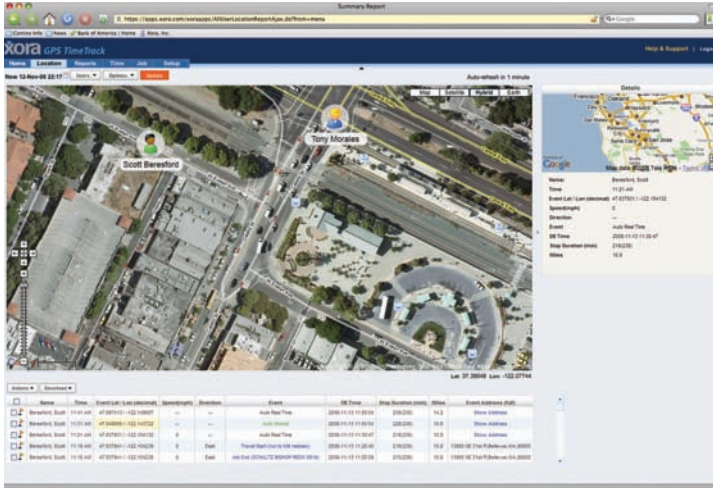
Summary Report

https://apps.xora.com/xoraapps/AllUserLocationReportAjax.do?from=menu

Google

Camino Info | News | Bank of America | Home | Xora, Inc.

xora GPS TimeTrack

Help & Support | Logout

Home | Location | Reports | Time | Job | Setup

Now 12-Nov-08 22:17 | Users | Options | Update

Auto-refresh in 1 minute

Map | Satellite | Hybrid | Earth

Tony Morales

Scott Beresford

Details

Google

| | |
|---|---|
| Name | Beresford, Scott |
| Time | 11:21 AM |
| Event Lat / Lon (decimal) | 47.637651 / -122.154132 |
| Speed(mph) | 0 |
| Direction | -- |
| Event | Auto Real Time |
| DB Time | 2008-11-13 11:20:47 |
| Stop Duration (min) | 219(239) |
| Miles | 10.5 |

Lat: 37.39648 Lon: -122.07744

Actions | Download

| | Name | Time | Event Lat / Lon (decimal) | Speed(mph) | Direction | Event | DB Time | Stop Duration (min) | Miles | Event Address (full) |
|---|---|---|---|---|---|---|---|---|---|---|
| | Beresford, Scott | 11:41 AM | 47.637410 / -122.148007 | -- | -- | Auto Real Time | 2008-11-13 11:50:54 | 229(239) | 10.5 | Show Address |
| | Beresford, Scott | 11:31 AM | 47.644899 / -122.143722 | -- | -- | Auto Started | 2008-11-13 11:50:54 | 229(239) | 10.5 | Show Address |
| | Beresford, Scott | 11:21 AM | 47.637651 / -122.154132 | 0 | -- | Auto Real Time | 2008-11-13 11:20:47 | 219(239) | 10.5 | Show Address |
| | Beresford, Scott | 11:16 AM | 47.637841 / -122.154239 | 0 | East | Travel Start (run to kfd redmen) | 2008-11-13 11:20:40 | 219(239) | 10.5 | 13900 NE 71st Pl,Bellevue,WA,98005 |
| | Beresford, Scott | 11:16 AM | 47.637841 / -122.154239 | 0 | East | Job End (SCHALTZ BISHOP REDV 5919) | 2008-11-13 11:20:39 | 219(239) | 10.5 | 13900 NE 71st Pl,Bellevue,WA,98005 |